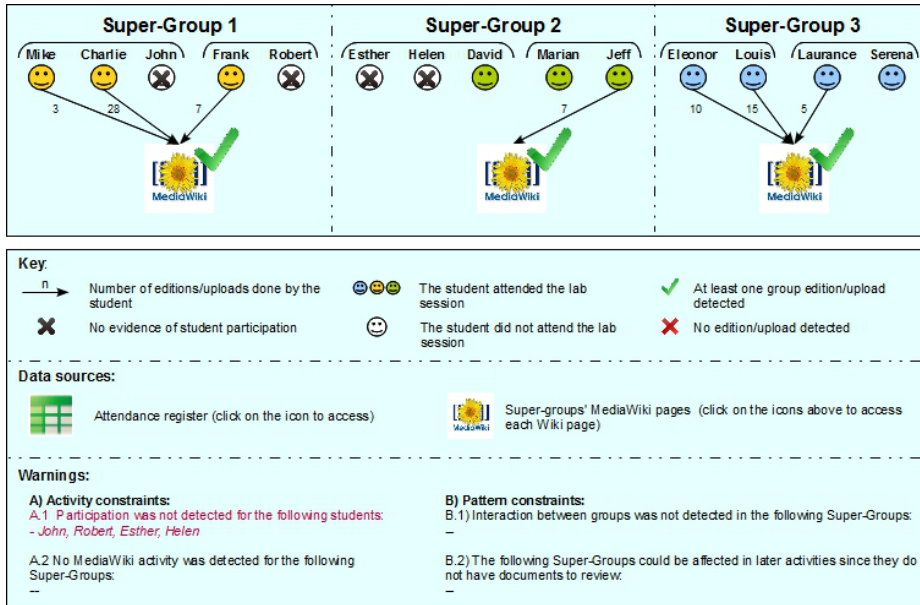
Super-Group 1

Mike Charlie John Frank Robert

3 28 7

MediaWiki

Super-Group 2

Esther Helen David Marian Jeff

7

MediaWiki

Super-Group 3

Eleonor Louis Laurance Serena

10 15 5

MediaWiki

Key:

n Number of editions/uploads done by the student

The student attended the lab session

At least one group edition/upload detected

No evidence of student participation

The student did not attend the lab session

No edition/upload detected

Data sources:

Attendance register (click on the icon to access)

MediaWiki Super-groups' MediaWiki pages (click on the icons above to access each Wiki page)

Warnings:

A) Activity constraints:
A.1 Participation was not detected for the following students:
- John, Robert, Esther, Helen

A.2 No MediaWiki activity was detected for the following Super-Groups:
--

B) Pattern constraints:
B.1) Interaction between groups was not detected in the following Super-Groups:
--

B.2) The following Super-Groups could be affected in later activities since they do not have documents to review:
--